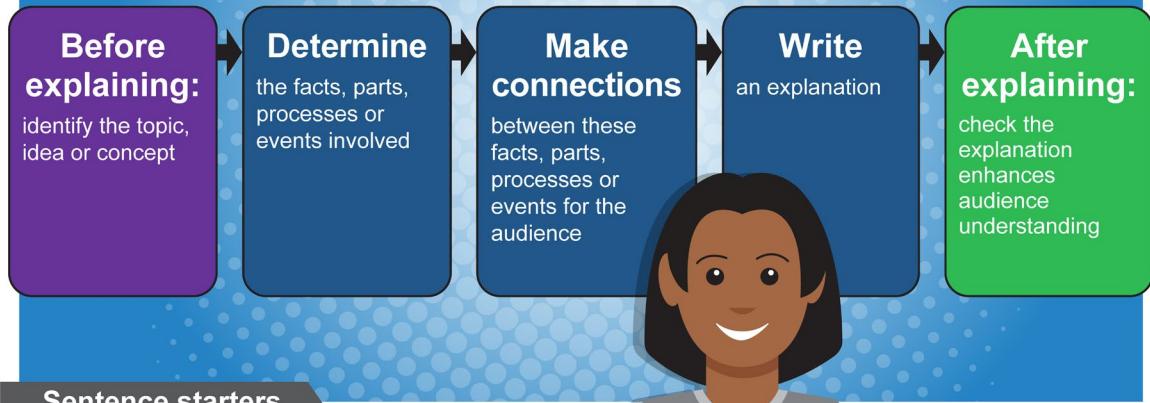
**Before explaining:**
identify the topic, idea or concept

**Determine**
the facts, parts, processes or events involved

**Make connections**
between these facts, parts, processes or events for the audience

**Write**
an explanation

**After explaining:**
check the explanation enhances audience understanding

Sentence starters